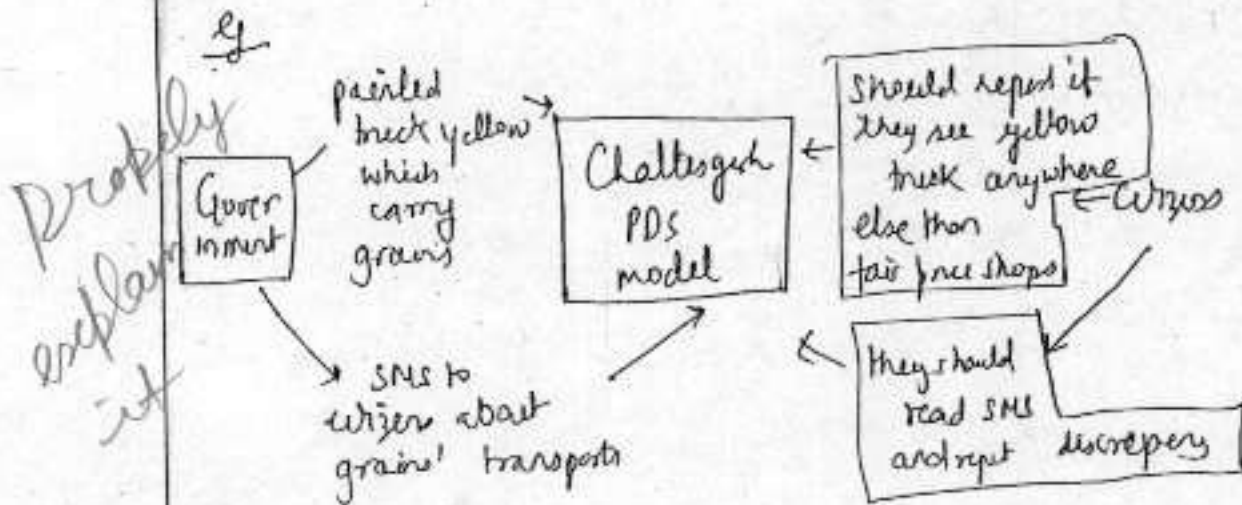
eg

Properly explain it

Gover nment

painted truck yellow which carry grains

Chattisgarh PDS model

should report if they see yellow truck anywhere else than fair price shops

Citizens

SMS to citizen about grains' transports

they should read SMS and report discrepency